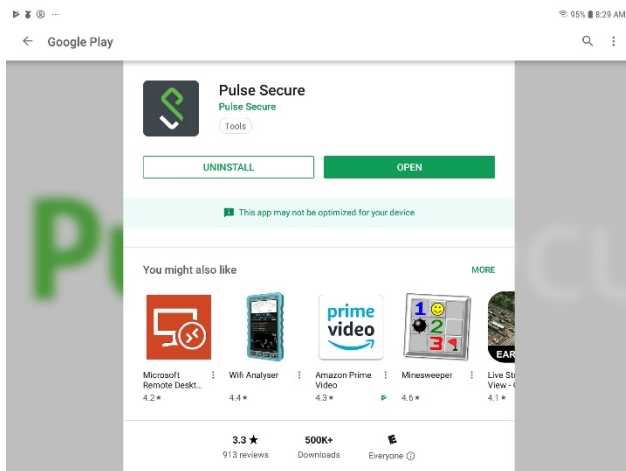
95% 8:29 AM

Google Play

Pulse Secure
Pulse Secure
Tools

UNINSTALL
OPEN

This app may not be optimized for your device

You might also like
MORE

prime video

1 2 3

EAR

Microsoft Remote Deskt...
4.2★

Wifi Analyser
4.4★

Amazon Prime Video
4.3★

Minesweeper
4.6★

Live Str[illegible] View - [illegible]
4.1★

3.3 ★
913 reviews

500K+
Downloads

E
Everyone ⓘ